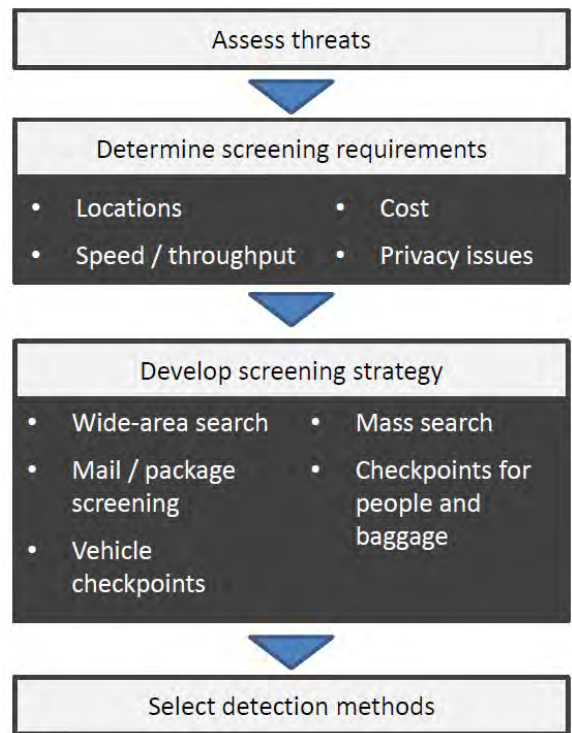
Assess threats

Determine screening requirements

- Locations
- Speed / throughput

- Cost
- Privacy issues

Develop screening strategy

- Wide-area search
- Mail / package screening
- Vehicle checkpoints

- Mass search
- Checkpoints for people and baggage

Select detection methods